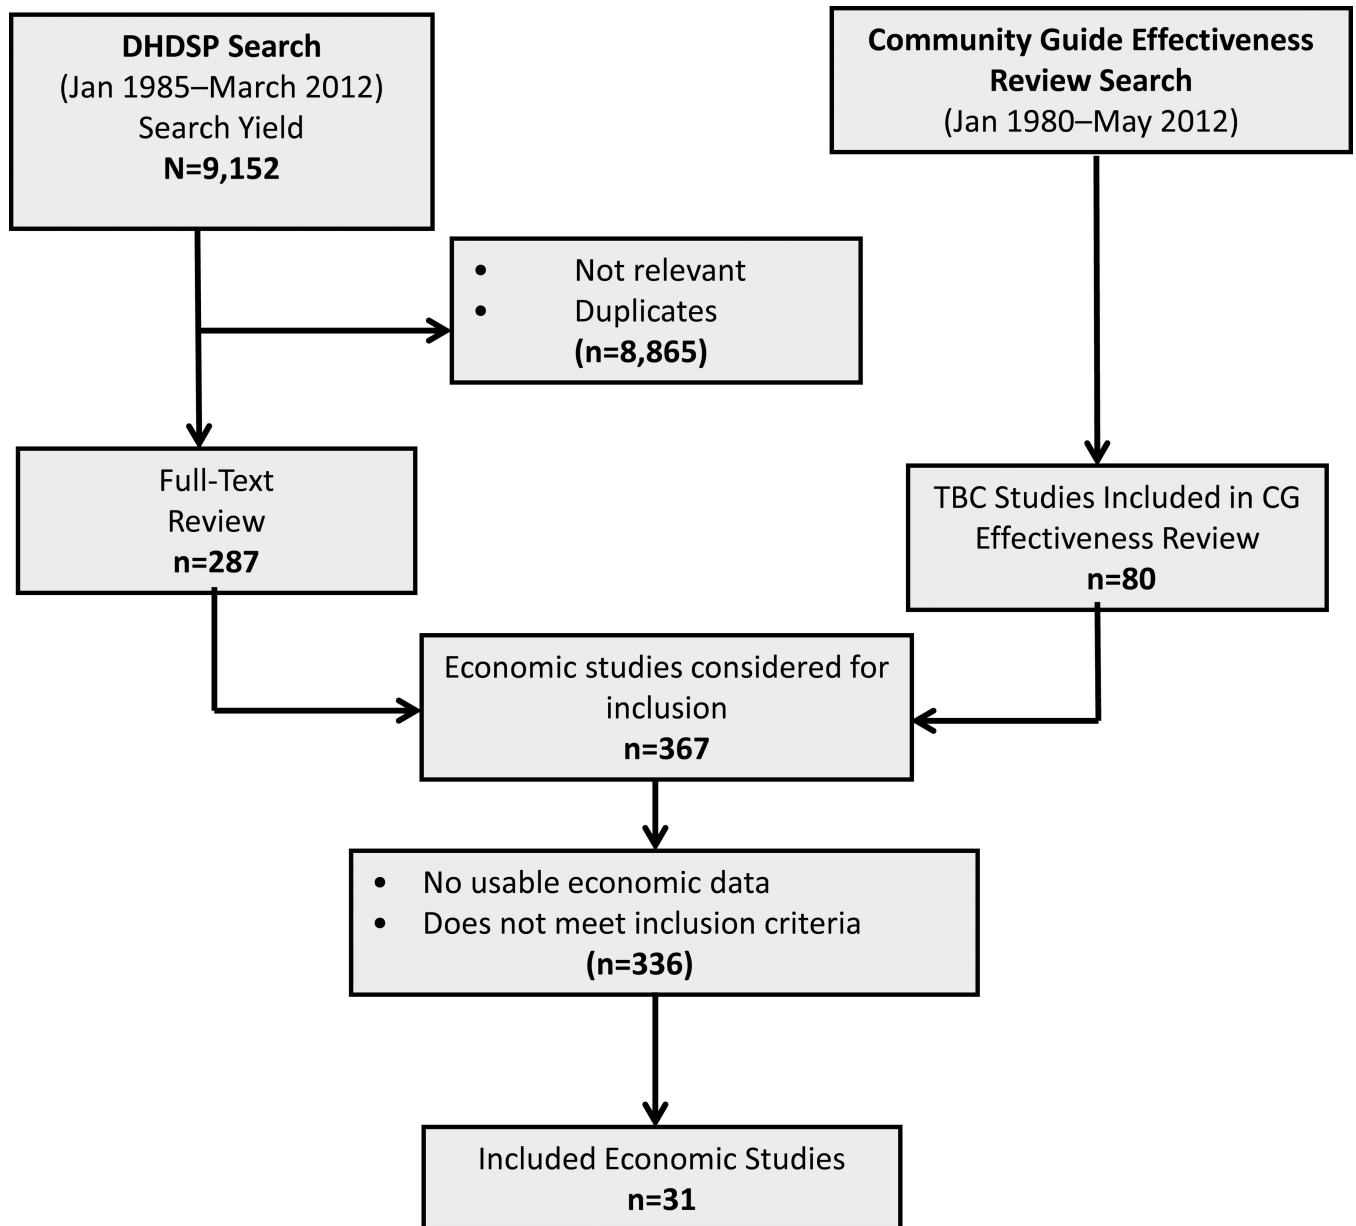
DHDSP Search
(Jan 1985–March 2012)
Search Yield
N=9,152

Community Guide Effectiveness Review Search
(Jan 1980–May 2012)

• Not relevant
• Duplicates
(n=8,865)

Full-Text Review
n=287

TBC Studies Included in CG Effectiveness Review
n=80

Economic studies considered for inclusion
n=367

• No usable economic data
• Does not meet inclusion criteria
(n=336)

Included Economic Studies
n=31